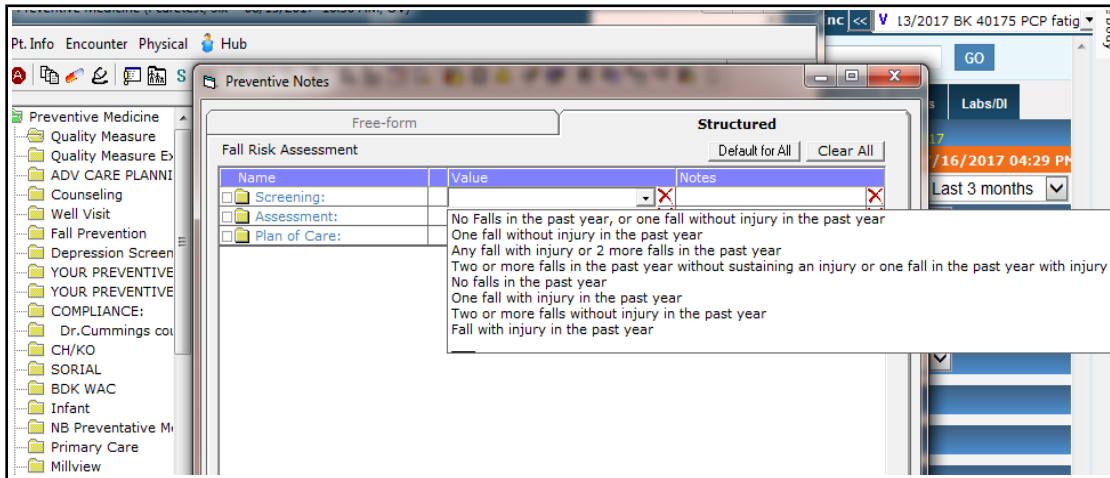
Pt. Info Encounter Physical Hub

nc << V 13/2017 BK 40175 PCP fatig

GO

Labs/DI

/16/2017 04:29 PM

Last 3 months

Preventive Medicine
Quality Measure
Quality Measure Ex
ADV CARE PLANNI
Counseling
Well Visit
Fall Prevention
Depression Screen
YOUR PREVENTIVE
YOUR PREVENTIVE
COMPLIANCE:
Dr.Cummings cou
CH/KO
SORIAL
BDK WAC
Infant
NB Preventative M
Primary Care
Millview

Preventive Notes

Free-form
Structured

Fall Risk Assessment
Default for All
Clear All

| Name | Value | Notes |
|---|---|---|
| Screening: | | |
| Assessment: | | |
| Plan of Care: | | |

No Falls in the past year, or one fall without injury in the past year
One fall without injury in the past year
Any fall with injury or 2 more falls in the past year
Two or more falls in the past year without sustaining an injury or one fall in the past year with injury
No falls in the past year
One fall with injury in the past year
Two or more falls without injury in the past year
Fall with injury in the past year